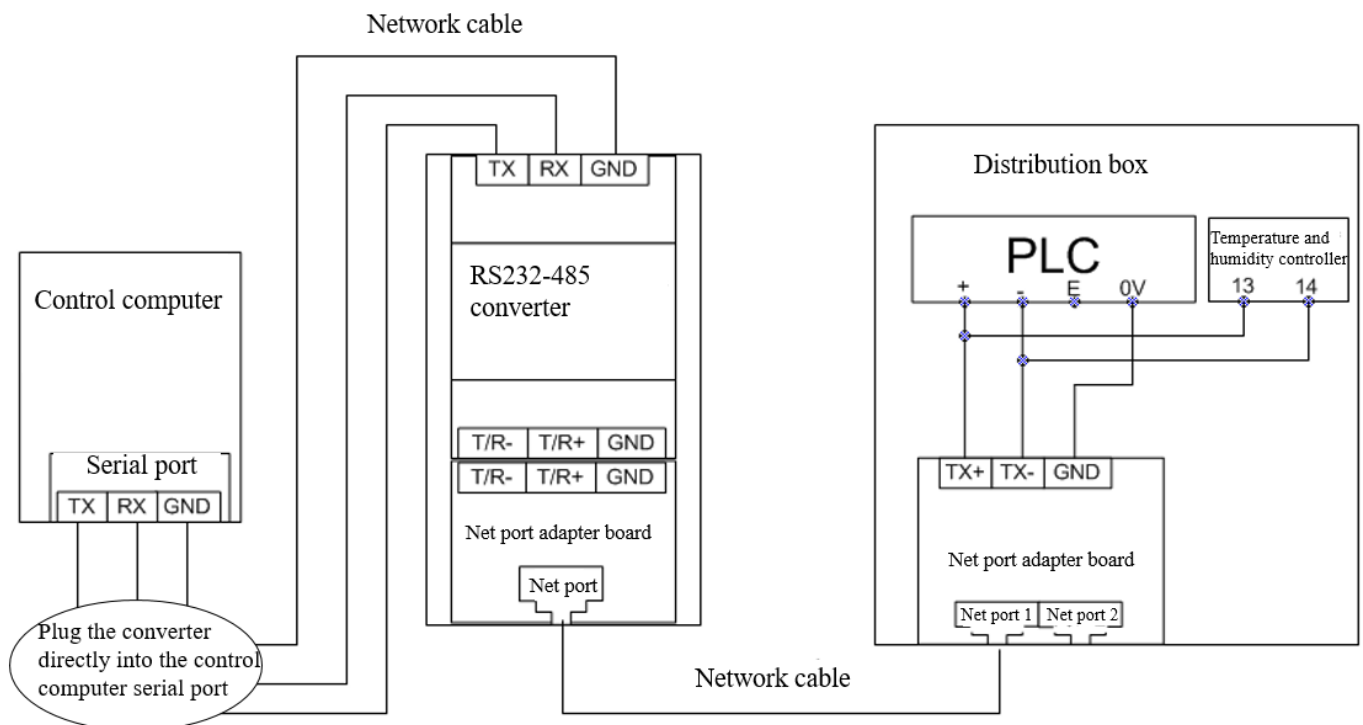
Network cable

TX | RX | GND

RS232-485 converter

T/R- | T/R+ | GND

T/R- | T/R+ | GND

Net port adapter board

Net port

Control computer

Serial port

TX | RX | GND

Plug the converter directly into the control computer serial port

Distribution box

PLC

+ - E 0V

Temperature and humidity controller

13 14

TX+ | TX- | GND

Net port adapter board

Net port 1 Net port 2

Network cable